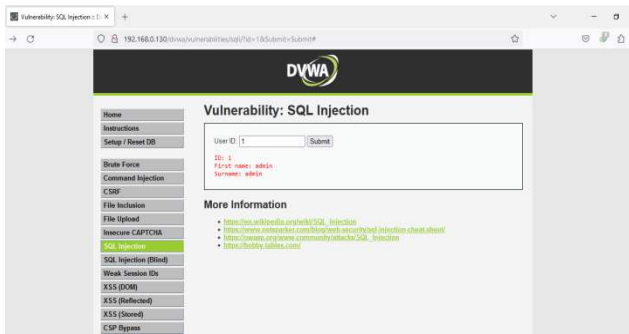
Vulnerability: SQL Injection :: D ×

192.168.0.130/dvwa/vulnerabilities/sqli/?id=1&Submit=Submit#

DVWA

Home
Instructions
Setup / Reset DB

Brute Force
Command Injection
CSRF
File Inclusion
File Upload
Insecure CAPTCHA
SQL Injection
SQL Injection (Blind)
Weak Session IDs
XSS (DOM)
XSS (Reflected)
XSS (Stored)
CSP Bypass

Vulnerability: SQL Injection

User ID: 1 Submit

ID: 1
First name: admin
Surname: admin

More Information

• https://en.wikipedia.org/wiki/SQL_injection
• https://www.netsparker.com/blog/web-security/sql-injection-cheat-sheet/
• https://owasp.org/www-community/attacks/SQL_Injection
• https://bobby-tables.com/